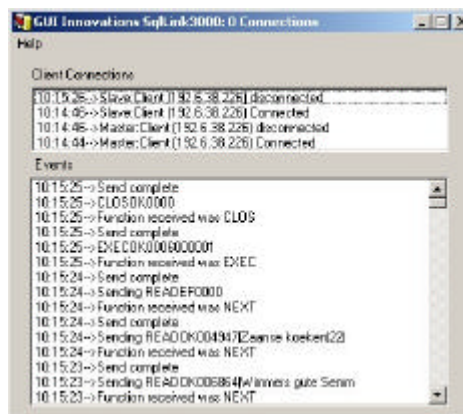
GUI Innovations SqlLink3000: 0 Connections

Help

Client Connections

10:15:26-->Slave:Client (192.6.38.226) disconnected
10:14:46-->Slave:Client (192.6.38.226) Connected
10:14:46-->Master:Client (192.6.38.226) disconnected
10:14:44-->Master:Client (192.6.38.226) Connected

Events

10:15:25-->Send complete
10:15:25-->CLOSOK0000
10:15:25-->Function received was CLOS
10:15:25-->Send complete
10:15:25-->EXECOK000600001
10:15:25-->Function received was EXEC
10:15:24-->Send complete
10:15:24-->Sending READEOF0000
10:15:24-->Function received was NEXT
10:15:24-->Send complete
10:15:24-->Sending READOK004947Zaanse koekent22
10:15:24-->Function received was NEXT
10:15:23-->Send complete
10:15:23-->Sending READOK006864Winmers gute Senm
10:15:23-->Function received was NEXT